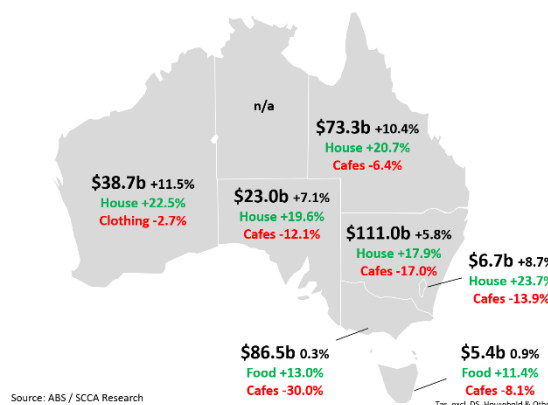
n/a

$73.3b +10.4%
House +20.7%
Cafes -6.4%

$38.7b +11.5%
House +22.5%
Clothing -2.7%

$23.0b +7.1%
House +19.6%
Cafes -12.1%

$111.0b +5.8%
House +17.9%
Cafes -17.0%

$6.7b +8.7%
House +23.7%
Cafes -13.9%

$86.5b 0.3%
Food +13.0%
Cafes -30.0%

$5.4b 0.9%
Food +11.4%
Cafes -8.1%

Source: ABS / SCCA Research

Tas. excl. DS, Household & Oth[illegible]